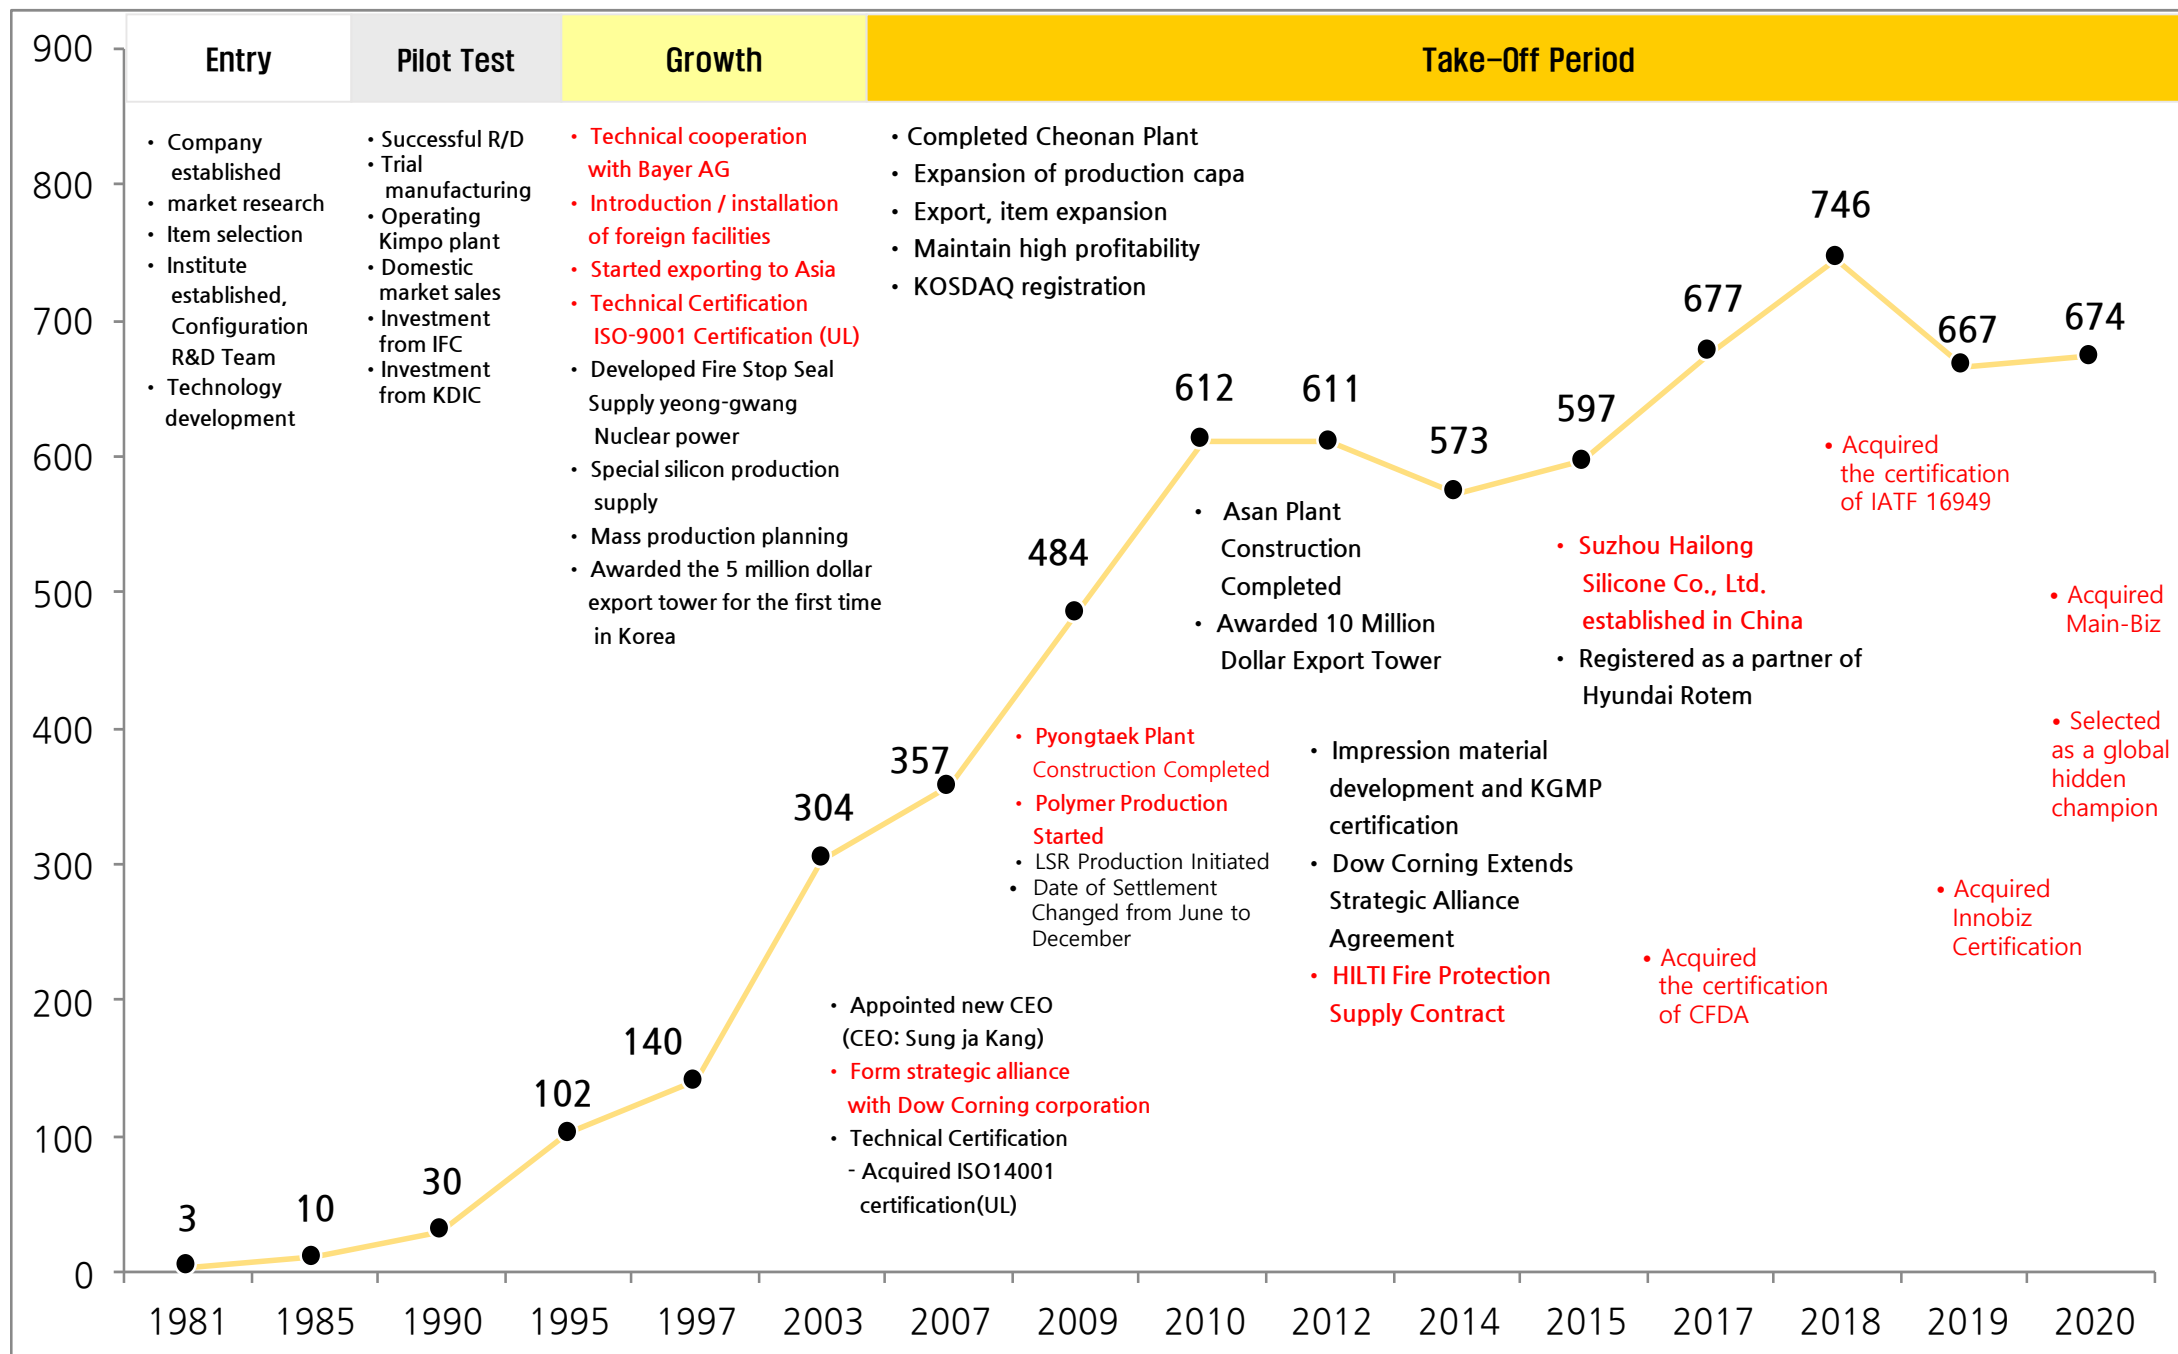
| Entry | Pilot Test | Growth | Take-Off Period |
|---|---|---|---|

900
800
700
600
500
400
300
200
100
0

• Company established
• market research
• Item selection
• Institute established, Configuration R&D Team
• Technology development

• Successful R/D
• Trial manufacturing
• Operating Kimpo plant
• Domestic market sales
• Investment from IFC
• Investment from KDIC

• Technical cooperation with Bayer AG
• Introduction / installation of foreign facilities
• Started exporting to Asia
• Technical Certification ISO-9001 Certification (UL)
• Developed Fire Stop Seal Supply yeong-gwang Nuclear power
• Special silicon production supply
• Mass production planning
• Awarded the 5 million dollar export tower for the first time in Korea

• Completed Cheonan Plant
• Expansion of production capa
• Export, item expansion
• Maintain high profitability
• KOSDAQ registration

746
677
667
674
612
611
573
597
484
357
304
140
102
30
10
3

• Acquired the certification of IATF 16949

• Asan Plant Construction Completed
• Awarded 10 Million Dollar Export Tower

• Suzhou Hailong Silicone Co., Ltd. established in China
• Registered as a partner of Hyundai Rotem

• Acquired Main-Biz

• Selected as a global hidden champion

• Pyongtaek Plant Construction Completed
• Polymer Production Started
• LSR Production Initiated
• Date of Settlement Changed from June to December

• Impression material development and KGMP certification
• Dow Corning Extends Strategic Alliance Agreement
• HILTI Fire Protection Supply Contract

• Acquired Innobiz Certification

• Acquired the certification of CFDA

• Appointed new CEO (CEO: Sung ja Kang)
• Form strategic alliance with Dow Corning corporation
• Technical Certification
- Acquired ISO14001 certification(UL)

1981 1985 1990 1995 1997 2003 2007 2009 2010 2012 2014 2015 2017 2018 2019 2020